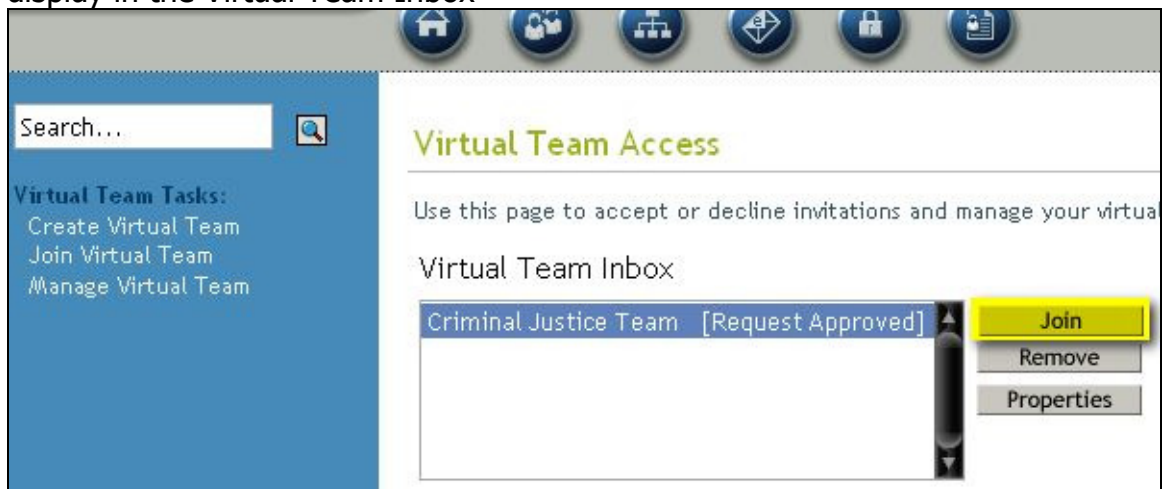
display in the Virtual Team Inbox

Search...

Virtual Team Tasks:
Create Virtual Team
Join Virtual Team
Manage Virtual Team

Virtual Team Access

Use this page to accept or decline invitations and manage your virtua

Virtual Team Inbox

Criminal Justice Team [Request Approved]

Join
Remove
Properties